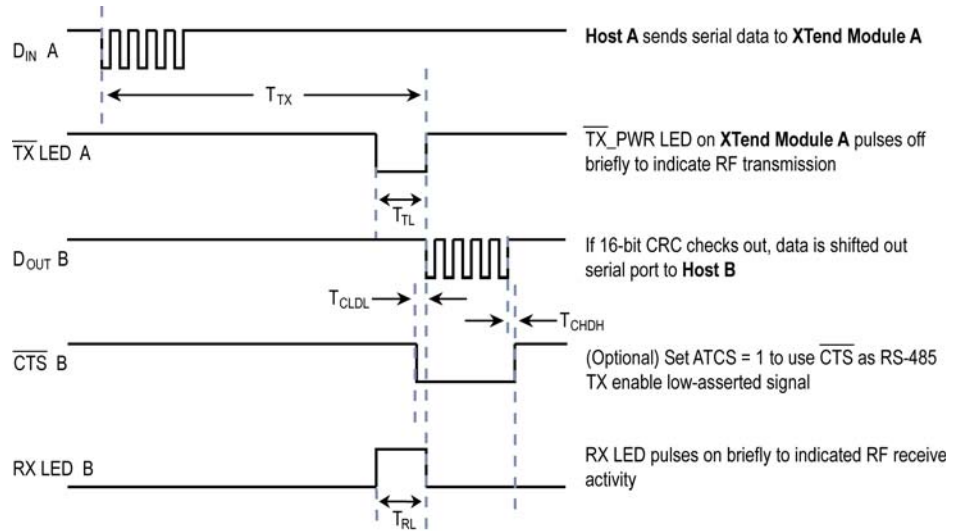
$D_{IN}$ A

**Host A** sends serial data to **XTend Module A**

$T_{TX}$

$\overline{TX}$ LED A

$\overline{TX}$_PWR LED on **XTend Module A** pulses off briefly to indicate RF transmission

$T_{TL}$

$D_{OUT}$ B

If 16-bit CRC checks out, data is shifted out serial port to **Host B**

$T_{CLDL}$

$T_{CHDH}$

$\overline{CTS}$ B

(Optional) Set ATCS = 1 to use $\overline{CTS}$ as RS-485 TX enable low-asserted signal

RX LED B

RX LED pulses on briefly to indicated RF receive activity

$T_{RL}$